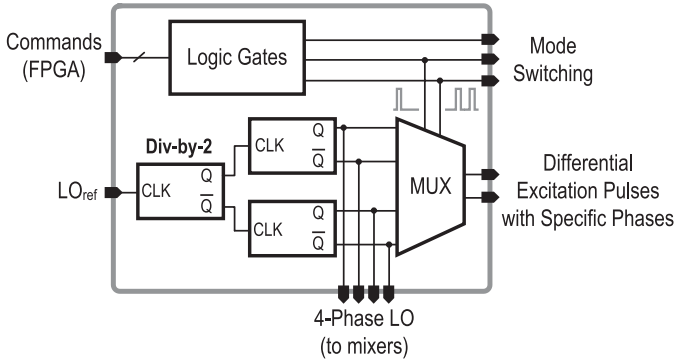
Commands (FPGA)

Logic Gates

Mode Switching

Div-by-2

CLK $Q$ $\overline{Q}$

CLK $Q$ $\overline{Q}$

CLK $Q$ $\overline{Q}$

$LO_{ref}$

MUX

Differential Excitation Pulses with Specific Phases

4-Phase LO (to mixers)